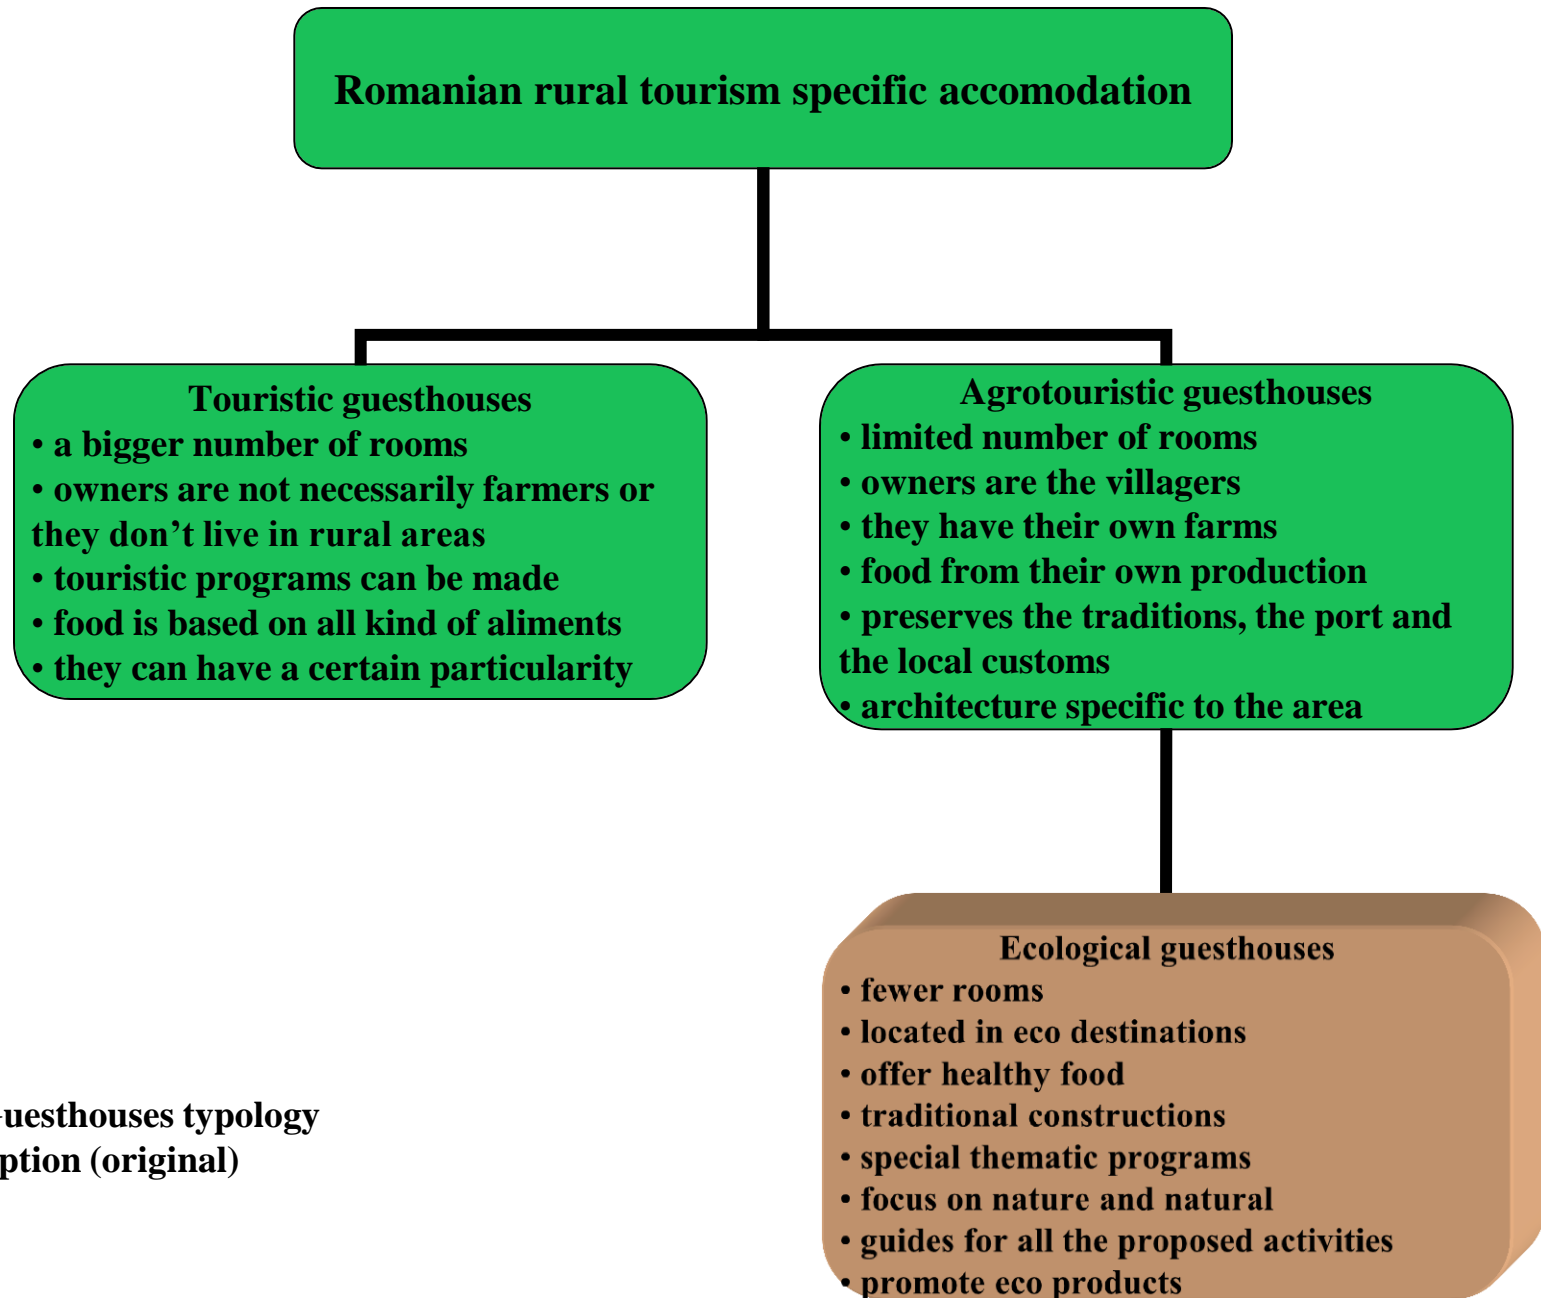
Romanian rural tourism specific accomodation

Touristic guesthouses
• a bigger number of rooms
• owners are not necessarily farmers or they don't live in rural areas
• touristic programs can be made
• food is based on all kind of aliments
• they can have a certain particularity

Agrotouristic guesthouses
• limited number of rooms
• owners are the villagers
• they have their own farms
• food from their own production
• preserves the traditions, the port and the local customs
• architecture specific to the area

Ecological guesthouses
• fewer rooms
• located in eco destinations
• offer healthy food
• traditional constructions
• special thematic programs
• focus on nature and natural
• guides for all the proposed activities
• promote eco products

-uesthouses typology
ption (original)